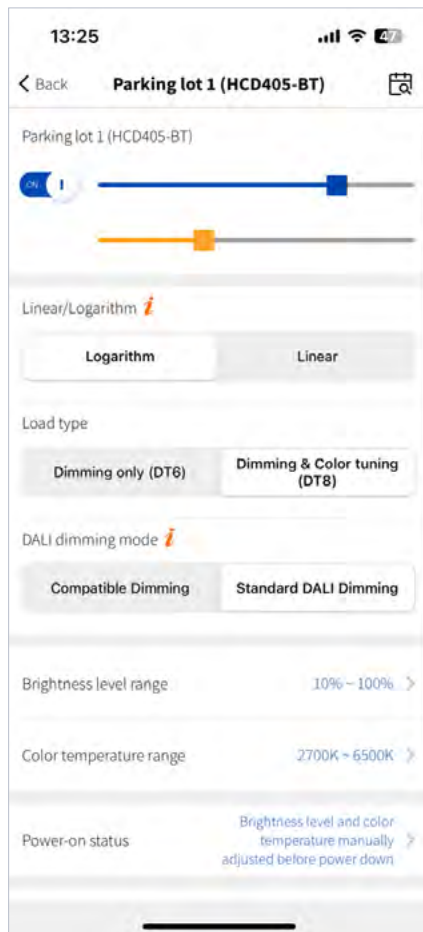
13:25

47

< Back Parking lot 1 (HCD405-BT)

Parking lot 1 (HCD405-BT)

ON

Linear/Logarithm i

Logarithm

Linear

Load type

Dimming only (DT6)

Dimming & Color tuning (DT8)

DALI dimming mode i

Compatible Dimming

Standard DALI Dimming

Brightness level range 10% ~ 100% >

Color temperature range 2700K ~ 6500K >

Power-on status Brightness level and color temperature manually adjusted before power down >